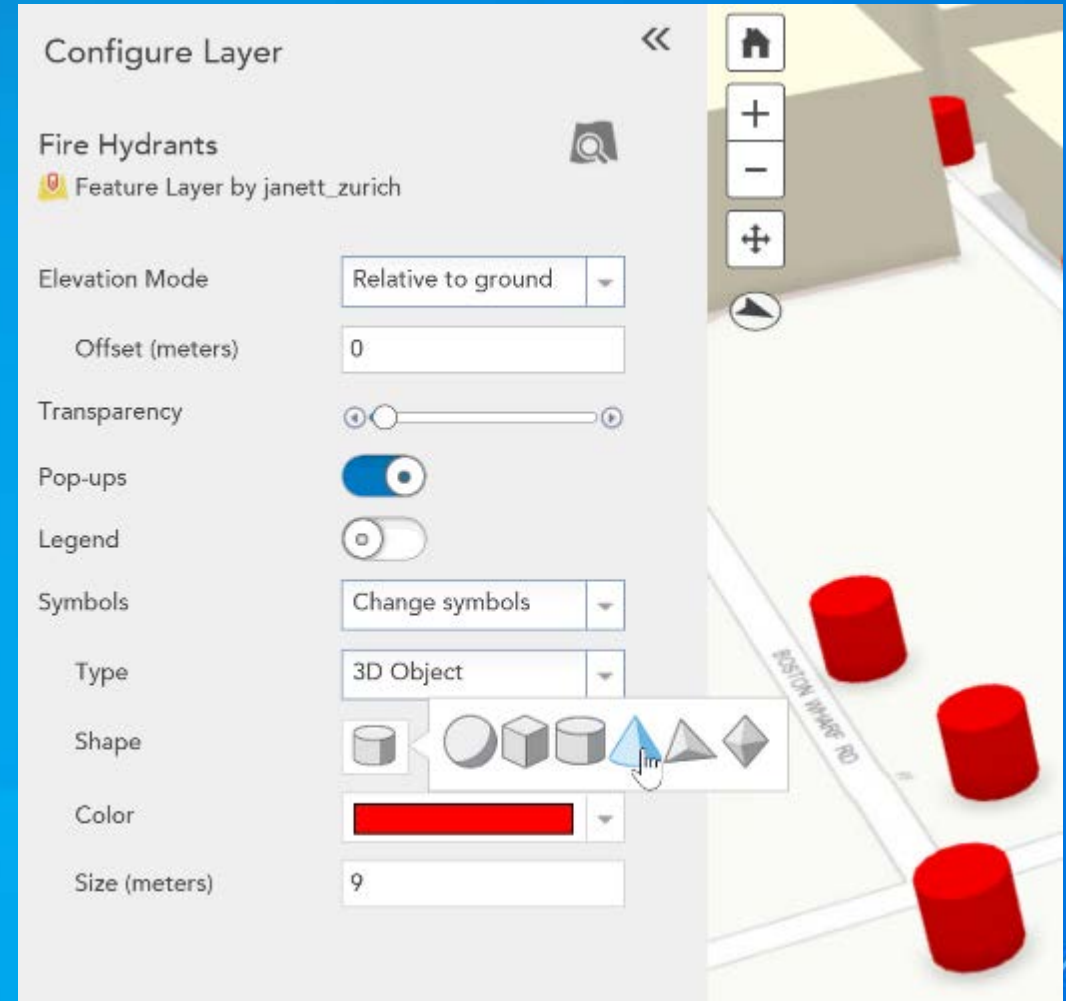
Configure Layer

«

Fire Hydrants

Feature Layer by janett_zurich

Elevation Mode
Relative to ground

Offset (meters)
0

Transparency

Pop-ups

Legend

Symbols
Change symbols

Type
3D Object

Shape

Color

Size (meters)
9

+
−

BOSTON WHARF RD